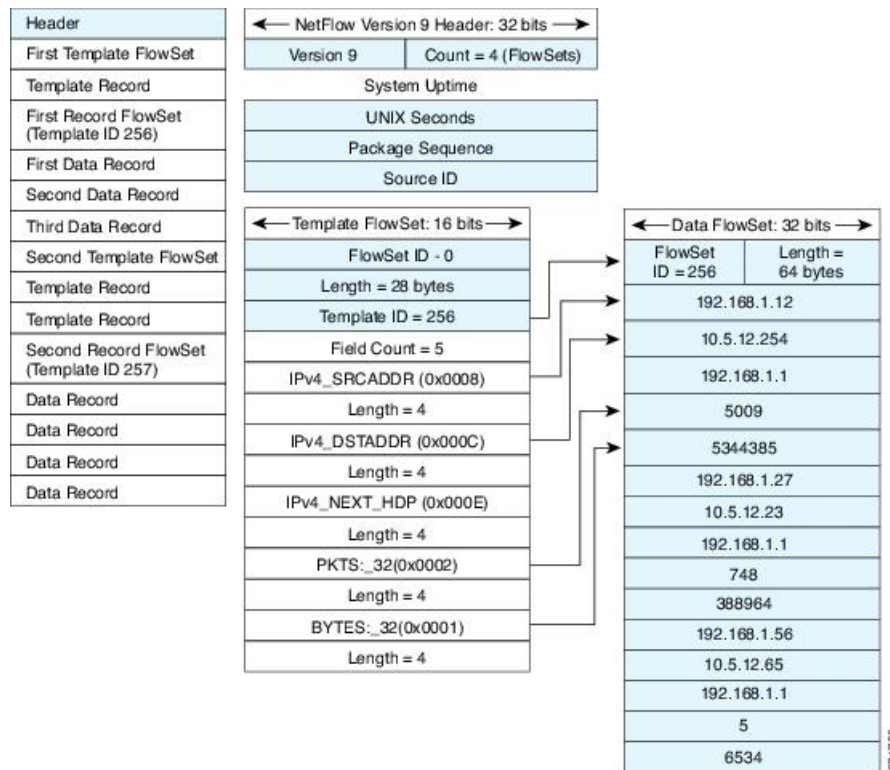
Header
First Template FlowSet
Template Record
First Record FlowSet (Template ID 256)
First Data Record
Second Data Record
Third Data Record
Second Template FlowSet
Template Record
Template Record
Second Record FlowSet (Template ID 257)
Data Record
Data Record
Data Record
Data Record

NetFlow Version 9 Header: 32 bits

| Version 9 | Count = 4 (FlowSets) |
|---|---|

System Uptime
UNIX Seconds
Package Sequence
Source ID

Template FlowSet: 16 bits
FlowSet ID - 0
Length = 28 bytes
Template ID = 256
Field Count = 5
IPv4_SRCADDR (0x0008)
Length = 4
IPv4_DSTADDR (0x000C)
Length = 4
IPv4_NEXT_HDP (0x000E)
Length = 4
PKTS:_32(0x0002)
Length = 4
BYTES:_32(0x0001)
Length = 4

Data FlowSet: 32 bits

| FlowSet ID = 256 | Length = 64 bytes |
|---|---|

192.168.1.12
10.5.12.254
192.168.1.1
5009
5344385
192.168.1.27
10.5.12.23
192.168.1.1
748
388964
192.168.1.56
10.5.12.65
192.168.1.1
5
6534